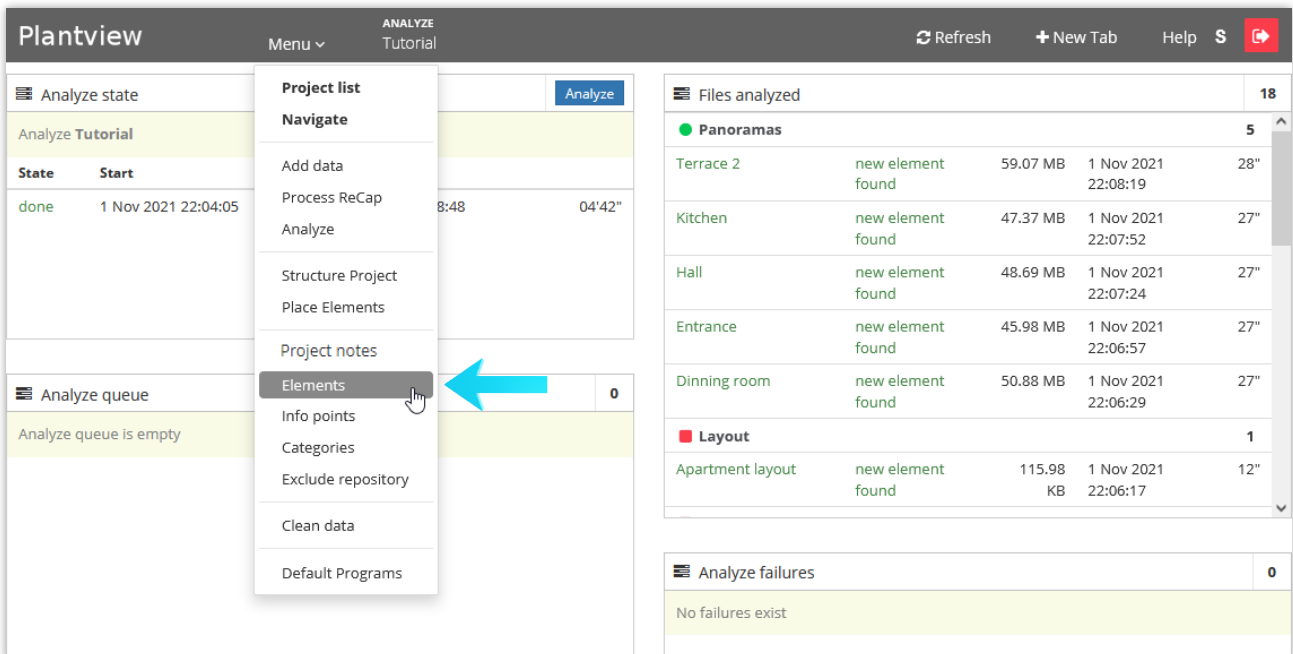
Plantview Menu ANALYZE Tutorial Refresh New Tab Help S

Analyze state Analyze

Analyze Tutorial

| State | Start | | |
|---|---|---|---|
| done | 1 Nov 2021 22:04:05 | 8:48 | 04'42" |

Project list
Navigate

Add data
Process ReCap
Analyze

Structure Project
Place Elements

Project notes
Elements
Info points
Categories
Exclude repository

Clean data

Default Programs

Analyze queue 0

Analyze queue is empty

Files analyzed 18

Panoramas 5

| | | | | |
|---|---|---|---|---|
| Terrace 2 | new element found | 59.07 MB | 1 Nov 2021 22:08:19 | 28" |
| Kitchen | new element found | 47.37 MB | 1 Nov 2021 22:07:52 | 27" |
| Hall | new element found | 48.69 MB | 1 Nov 2021 22:07:24 | 27" |
| Entrance | new element found | 45.98 MB | 1 Nov 2021 22:06:57 | 27" |
| Dinning room | new element found | 50.88 MB | 1 Nov 2021 22:06:29 | 27" |

Layout 1

| | | | | |
|---|---|---|---|---|
| Apartment layout | new element found | 115.98 KB | 1 Nov 2021 22:06:17 | 12" |

Analyze failures 0

No failures exist